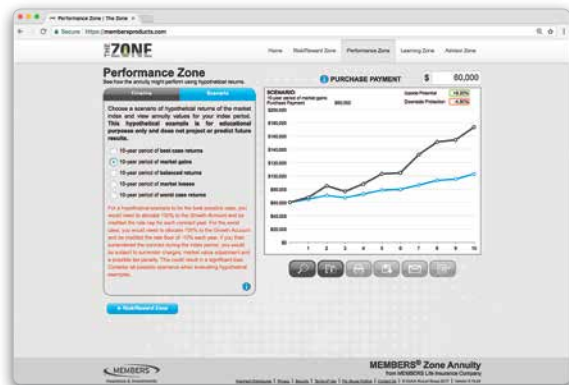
Performance Zone | The Zone

Secure | https://membersproducts.com

THE ZONE

Home | Risk/Reward Zone | Performance Zone | Learning Zone | Advisor Zone

Performance Zone

See how the annuity might perform using hypothetical returns.

Crediting | Scenario

Choose a scenario of hypothetical returns of the market index and view annuity values for your index period. This hypothetical example is for educational purposes only and does not project or predict future results.

10-year period of best case returns

10-year period of market gains

10-year period of balanced returns

10-year period of market losses

10-year period of worst case returns

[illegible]

PURCHASE PAYMENT $ 60,000

SCENARIO:
10-year period of market gains
Purchase Payment $60,000

Upside Potential +9.20%
Downside Protection -9.80%

$200,000
$180,000
$160,000
$140,000
$120,000
$100,000
$80,000
$60,000
$40,000
$20,000
$0

1 2 3 4 5 6 7 8 9 10

« Risk/Reward Zone

MEMBERS

MEMBERS® Zone Annuity
from MEMBERS Life Insurance Company

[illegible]